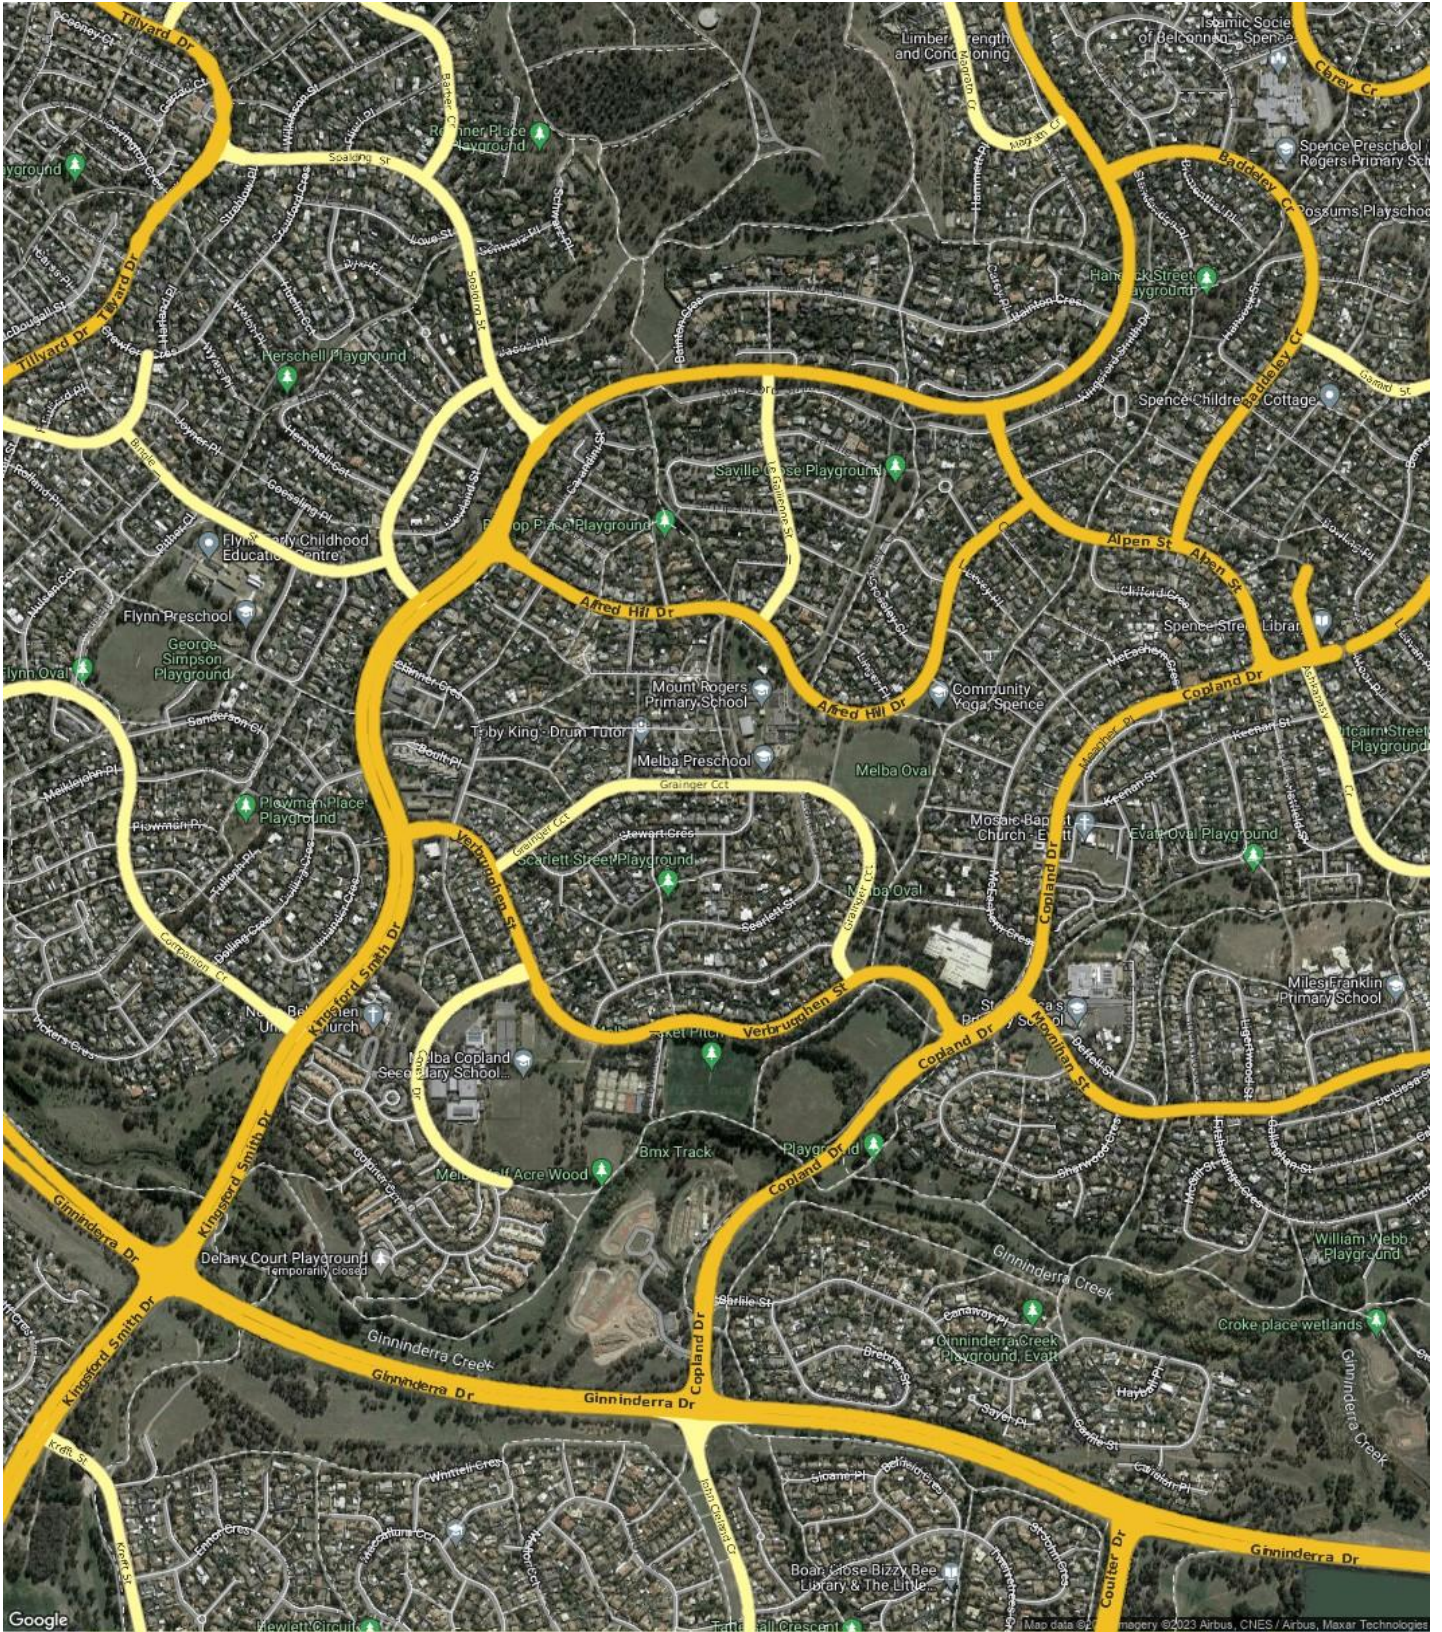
Tillyard Dr
Limber Strength and Conditioning
Islamic Society of Belconnen - Spence
Clarey Cr
Playground
Spalding St
Spence Preschool
Mount Rogers Primary School
Possums Playschool
Baddeley Cr
Hancock Street Playground
Herschell Playground
Tillyard Dr
Spence Children's Cottage
Garrid St
Saville Close Playground
Bishop Place Playground
Alpen St
Alpen St
Flynn Early Childhood Education Centre
Alfred Hill Dr
Spence Street Library
Flynn Preschool
George Simpson Playground
Alfred Hill Dr
Community Yoga, Spence
Copland Dr
Flynn Oval
Mount Rogers Primary School
Toby King - Drum Tutor
Melba Preschool
Pitcairn Street Playground
Melba Oval
Grainger Cct
Plowman Place Playground
Mosaic Baptist Church - Evatt
Evatt Oval Playground
Scarlett Street Playground
Verbrugghen St
Melba Oval
Kingsford Smith Dr
Miles Franklin Primary School
Verbrugghen St
Copland Dr
Melba Copland Secondary School
Bmx Track
Copland Dr
Kingsford Smith Dr
Half Acre Wood
Delany Court Playground
Temporarily closed
Ginninderra Creek
William Webb Playground
Croke place wetlands
Gininderra Creek Playground, Evatt
Ginninderra Creek
Kingsford Smith Dr
Ginninderra Dr
Ginninderra Dr
Copland Dr
Ginninderra Creek
Ginninderra Dr
Coulter Dr
Boan Close Bizzy Bee Library & The Little...
Hewlett Circuit
Tantangarra Crescent
Google
Map data ©2023 Imagery ©2023 Airbus, CNES / Airbus, Maxar Technologies